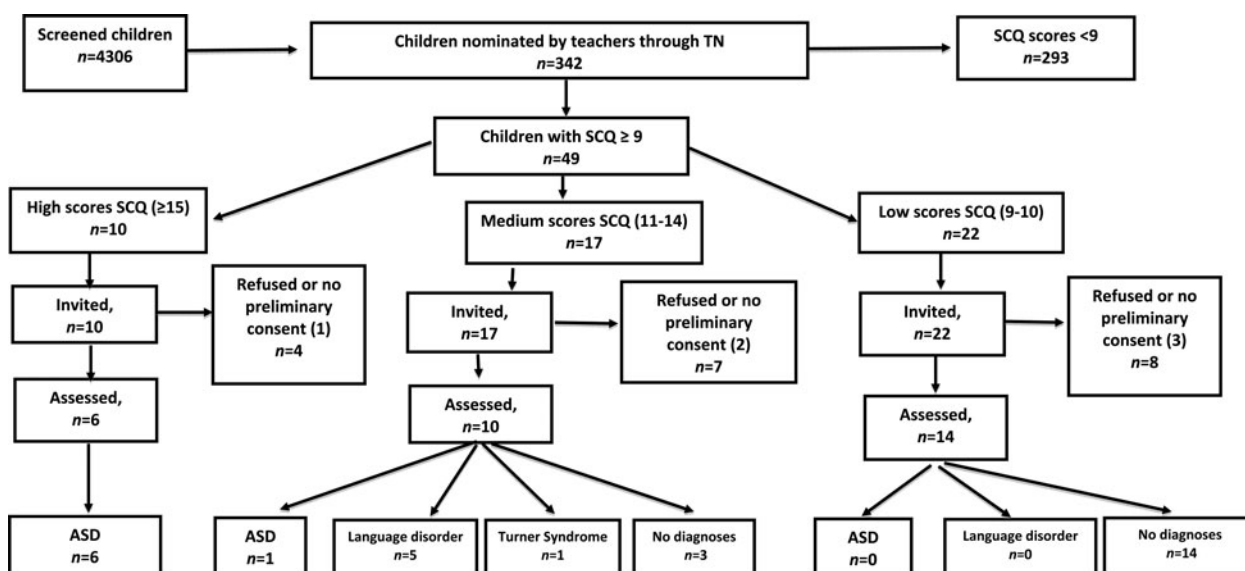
Screened children
*n*=4306

Children nominated by teachers through TN
*n*=342

SCQ scores <9
*n*=293

Children with SCQ ≥ 9
*n*=49

High scores SCQ (≥15)
*n*=10

Medium scores SCQ (11-14)
*n*=17

Low scores SCQ (9-10)
*n*=22

Invited,
*n*=10

Refused or no preliminary consent (1)
*n*=4

Invited,
*n*=17

Refused or no preliminary consent (2)
*n*=7

Invited,
*n*=22

Refused or no preliminary consent (3)
*n*=8

Assessed,
*n*=6

Assessed,
*n*=10

Assessed,
*n*=14

ASD
*n*=6

ASD
*n*=1

Language disorder
*n*=5

Turner Syndrome
*n*=1

No diagnoses
*n*=3

ASD
*n*=0

Language disorder
*n*=0

No diagnoses
*n*=14